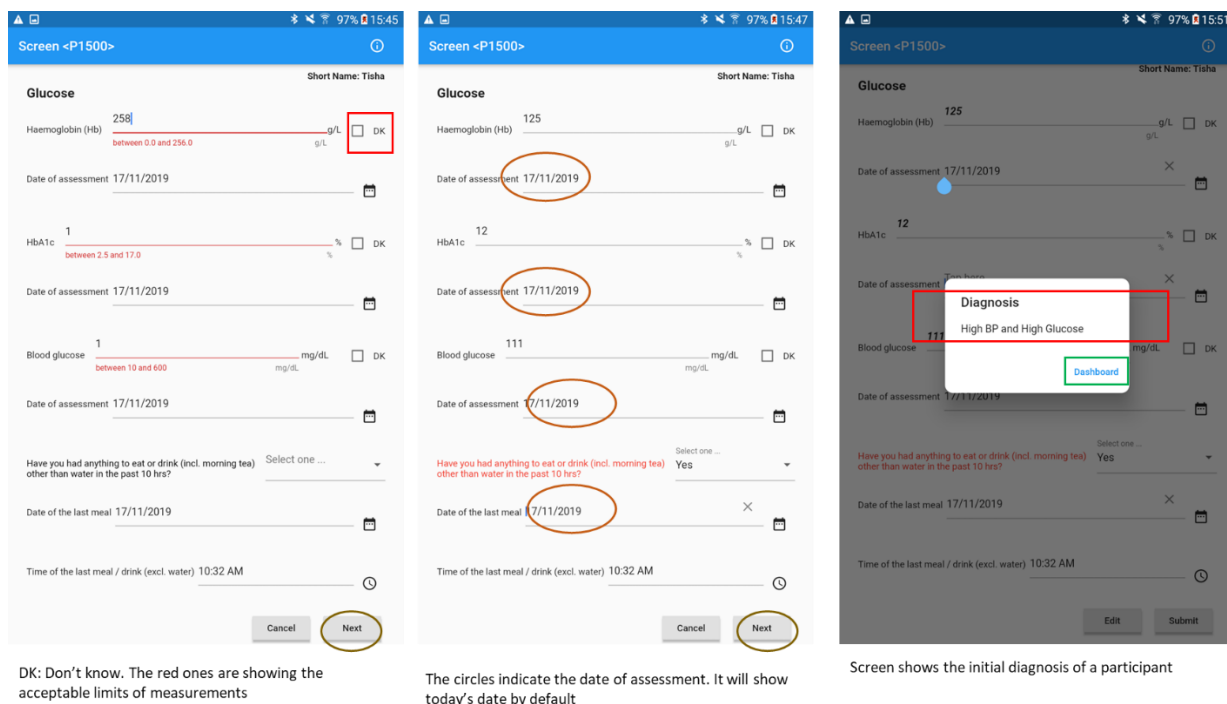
97% 15:45

Screen <P1500>

Short Name: Tisha

Glucose

Haemoglobin (Hb) 258 g/L DK
between 0.0 and 256.0 g/L

Date of assessment 17/11/2019

HbA1c 1 % DK
between 2.5 and 17.0 %

Date of assessment 17/11/2019

Blood glucose 1 mg/dL DK
between 10 and 600 mg/dL

Date of assessment 17/11/2019

Have you had anything to eat or drink (incl. morning tea) other than water in the past 10 hrs? Select one ...

Date of the last meal 17/11/2019

Time of the last meal / drink (excl. water) 10:32 AM

Cancel Next

DK: Don't know. The red ones are showing the acceptable limits of measurements

97% 15:47

Screen <P1500>

Short Name: Tisha

Glucose

Haemoglobin (Hb) 125 g/L DK
g/L

Date of assessment 17/11/2019

HbA1c 12 % DK
%

Date of assessment 17/11/2019

Blood glucose 111 mg/dL DK
mg/dL

Date of assessment 17/11/2019

Have you had anything to eat or drink (incl. morning tea) other than water in the past 10 hrs? Select one ... Yes

Date of the last meal 17/11/2019

Time of the last meal / drink (excl. water) 10:32 AM

Cancel Next

The circles indicate the date of assessment. It will show today's date by default

97% 15:51

Screen <P1500>

Short Name: Tisha

Glucose

Haemoglobin (Hb) 125 g/L DK
g/L

Date of assessment 17/11/2019

HbA1c 12 % DK
%

Date of assessment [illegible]

Diagnosis

High BP and High Glucose

Dashboard

Blood glucose 111 mg/dL DK

Date of assessment 17/11/2019

Have you had anything to eat or drink (incl. morning tea) other than water in the past 10 hrs? Select one ... Yes

Date of the last meal 17/11/2019

Time of the last meal / drink (excl. water) 10:32 AM

Edit Submit

Screen shows the initial diagnosis of a participant